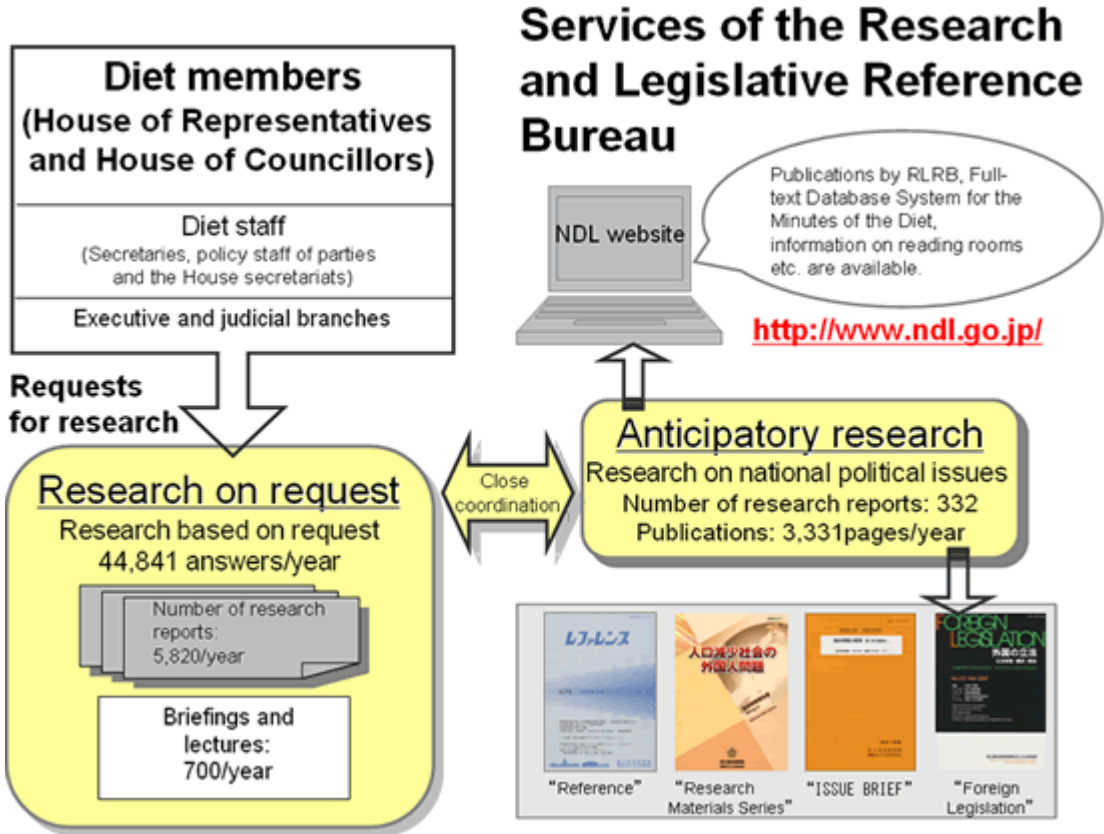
Services of the Research and Legislative Reference Bureau

Diet members (House of Representatives and House of Councillors)

Diet staff
(Secretaries, policy staff of parties and the House secretariats)

Executive and judicial branches

Requests for research

NDL website

Publications by RLRB, Full-text Database System for the Minutes of the Diet, information on reading rooms etc. are available.

http://www.ndl.go.jp/

Research on request
Research based on request
44,841 answers/year

Number of research reports:
5,820/year

Briefings and lectures:
700/year

Close coordination

Anticipatory research
Research on national political issues
Number of research reports: 332
Publications: 3,331pages/year

レファレンス

人口減少社会の外国人問題

FOREIGN LEGISLATION
外国の立法

"Reference"

"Research Materials Series"

"ISSUE BRIEF"

"Foreign Legislation"